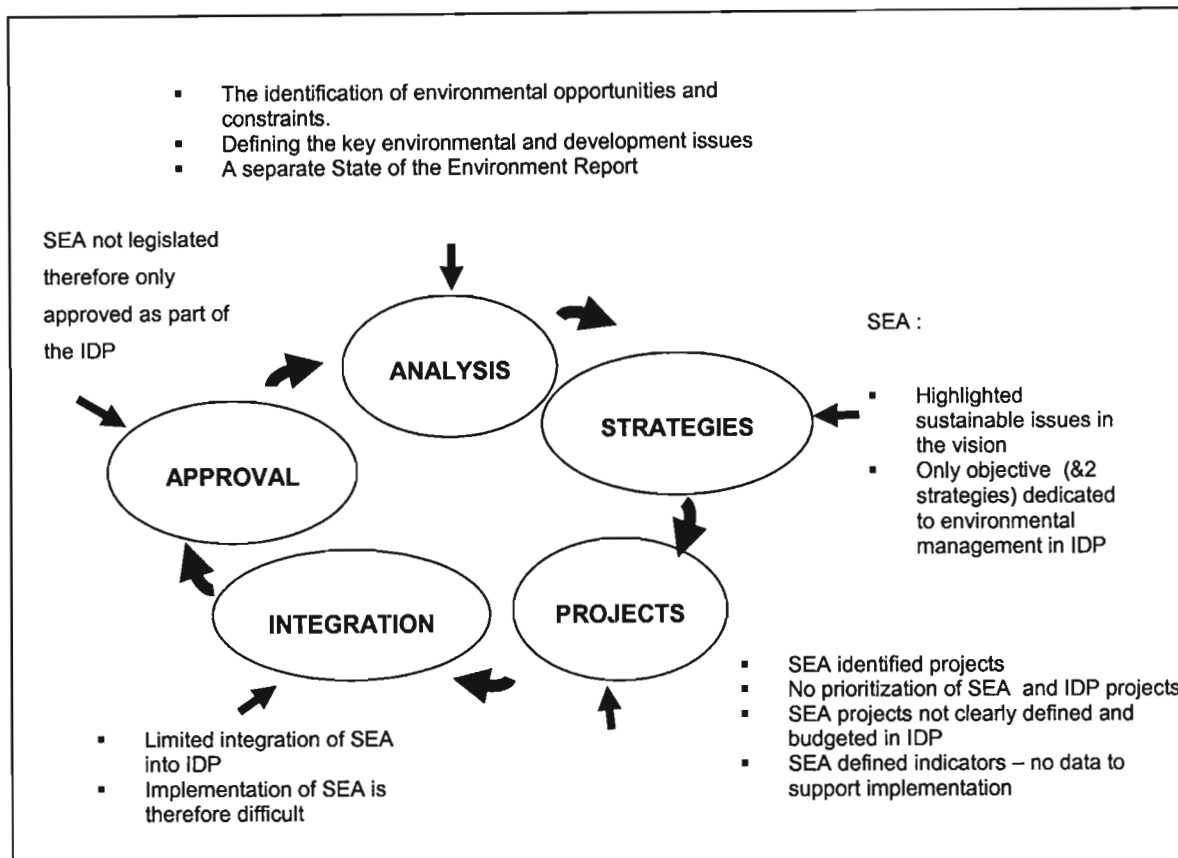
- The identification of environmental opportunities and constraints.
- Defining the key environmental and development issues
- A separate State of the Environment Report

SEA not legislated therefore only approved as part of the IDP

ANALYSIS

SEA :

- Highlighted sustainable issues in the vision
- Only objective (&2 strategies) dedicated to environmental management in IDP

STRATEGIES

APPROVAL

INTEGRATION

PROJECTS

- SEA identified projects
- No prioritization of SEA and IDP projects
- SEA projects not clearly defined and budgeted in IDP
- SEA defined indicators – no data to support implementation

- Limited integration of SEA into IDP
- Implementation of SEA is therefore difficult